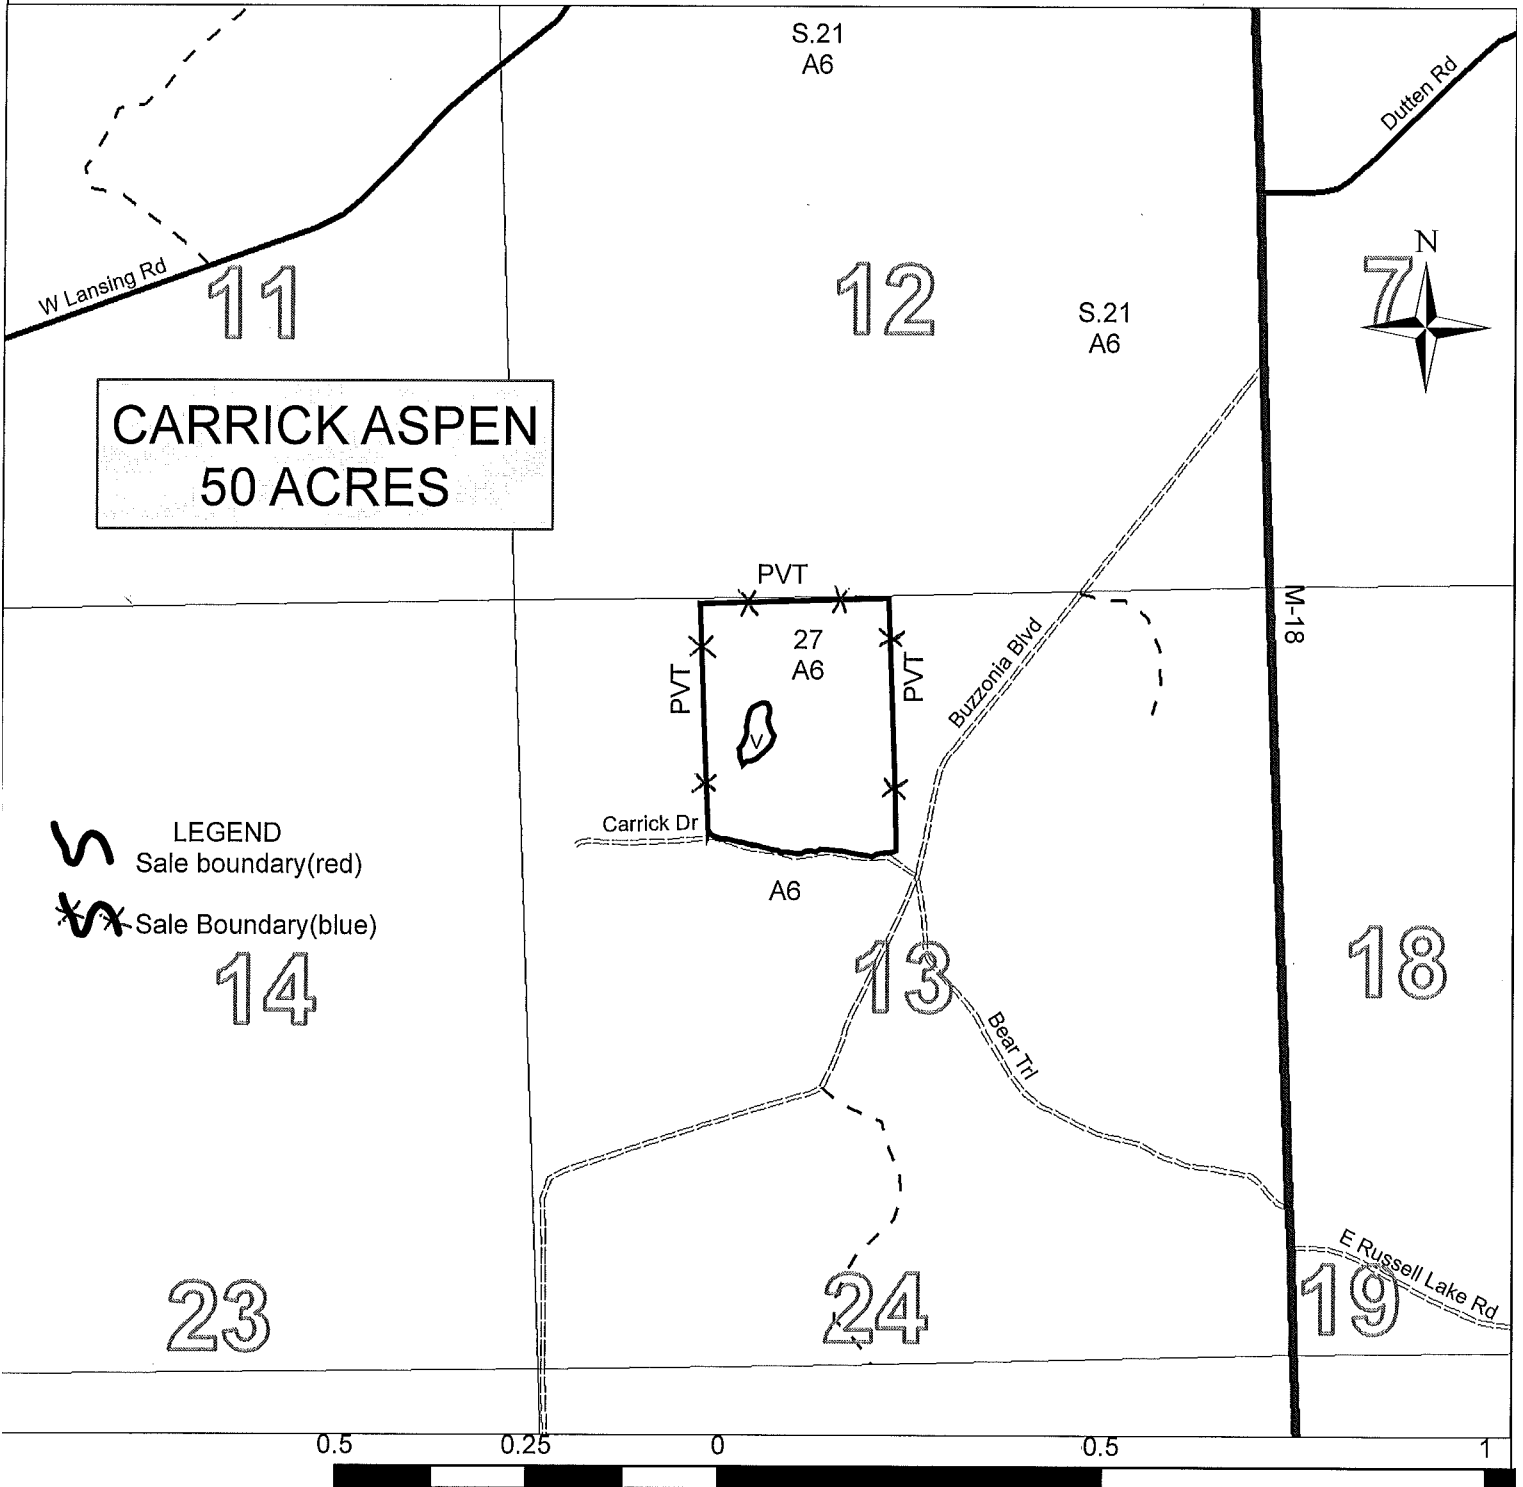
S.21
A6

Dutten Rd

W Lansing Rd

11

12

S.21
A6

N

7

CARRICK ASPEN
50 ACRES

PVT

27
A6

PVT

PVT

Buzzonia Blvd

M-18

V

LEGEND
Sale boundary(red)

Sale Boundary(blue)

Carrick Dr

A6

14

13

18

Bear Trl

23

24

19

E Russell Lake Rd

0.5 0.25 0 0.5 1